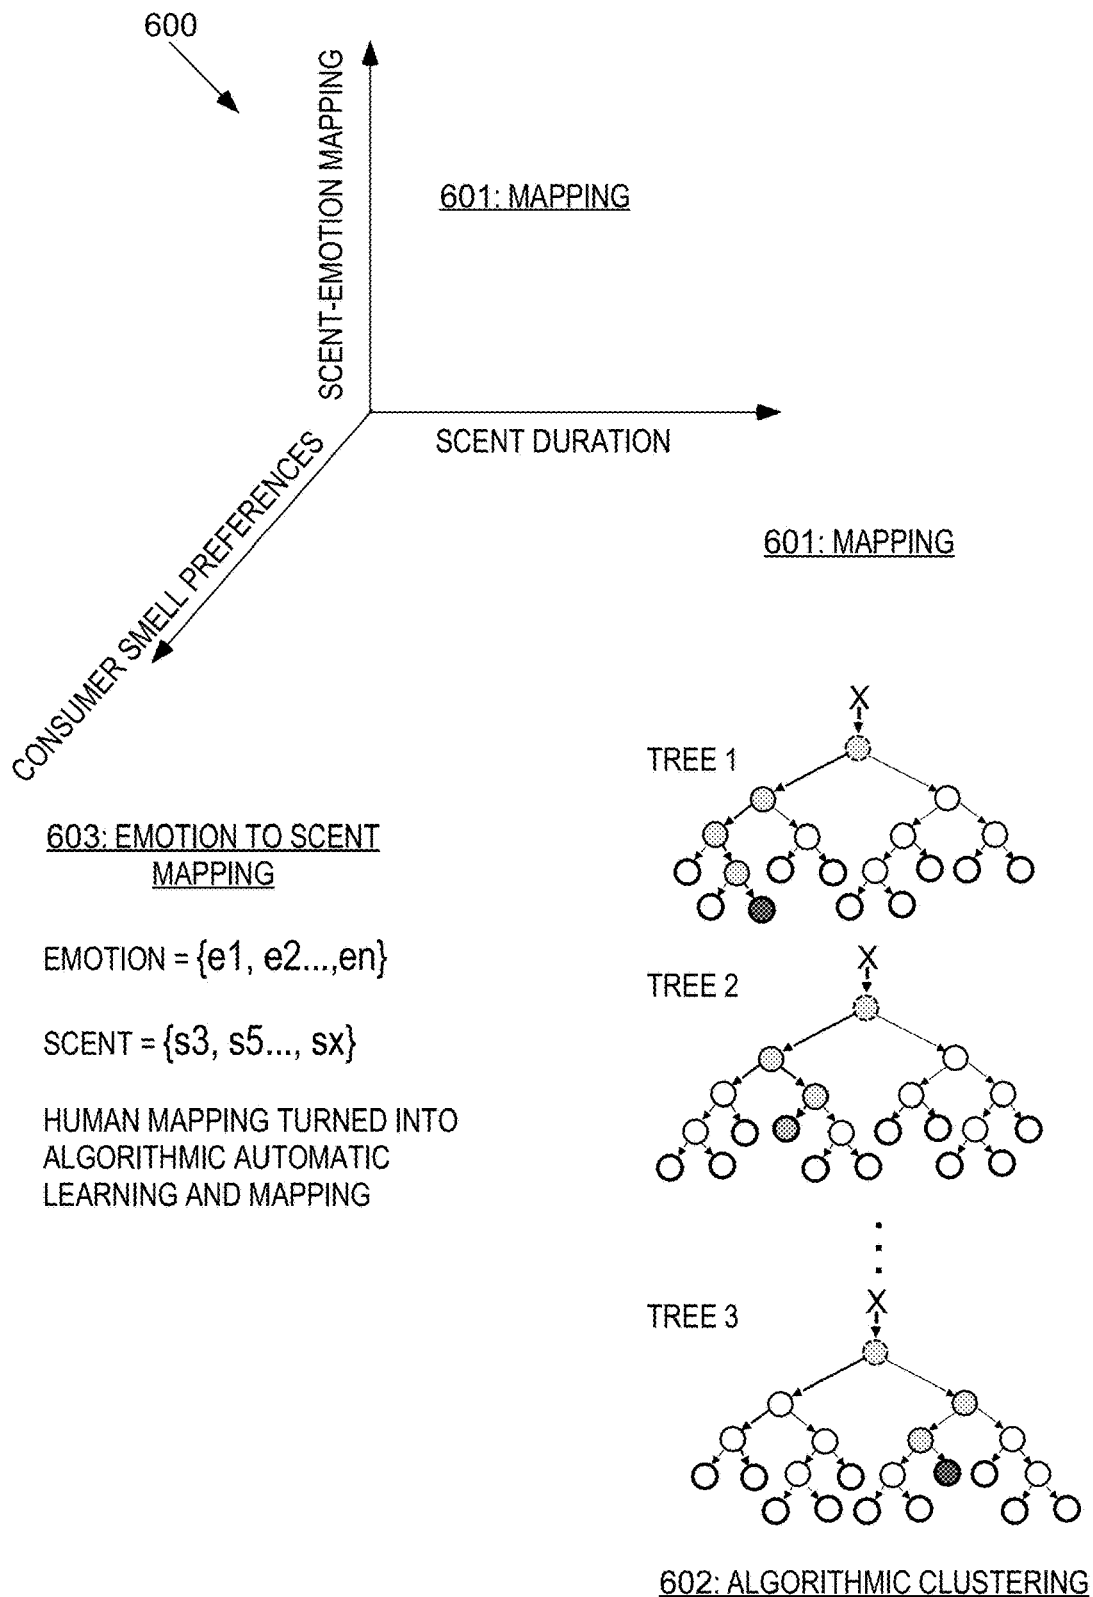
600

SCENT-EMOTION MAPPING

601: MAPPING

SCENT DURATION

CONSUMER SMELL PREFERENCES

601: MAPPING

X

TREE 1

603: EMOTION TO SCENT MAPPING

EMOTION = {e1, e2...,en}

X

TREE 2

SCENT = {s3, s5..., sx}

HUMAN MAPPING TURNED INTO ALGORITHMIC AUTOMATIC LEARNING AND MAPPING

X

TREE 3

602: ALGORITHMIC CLUSTERING